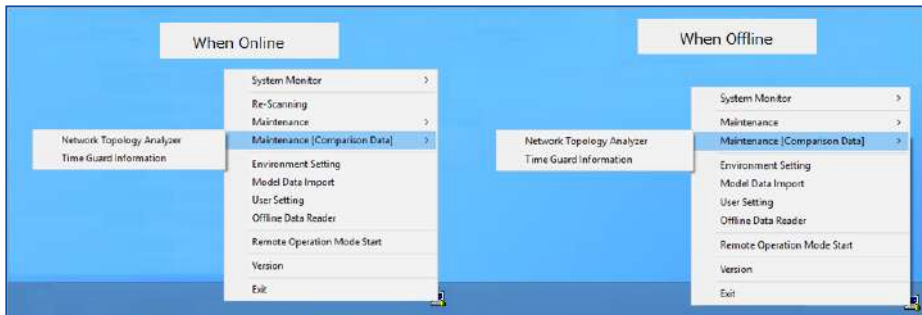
When Online

System Monitor >
Re-Scanning
Maintenance >
Maintenance (Comparison Data) >
Environment Setting
Model Data Import
User Setting
Offline Data Reader
Remote Operation Mode Start
Version
Exit

Network Topology Analyzer
Time Guard Information

When Offline

System Monitor >
Maintenance >
Maintenance (Comparison Data) >
Environment Setting
Model Data Import
User Setting
Offline Data Reader
Remote Operation Mode Start
Version
Exit

Network Topology Analyzer
Time Guard Information